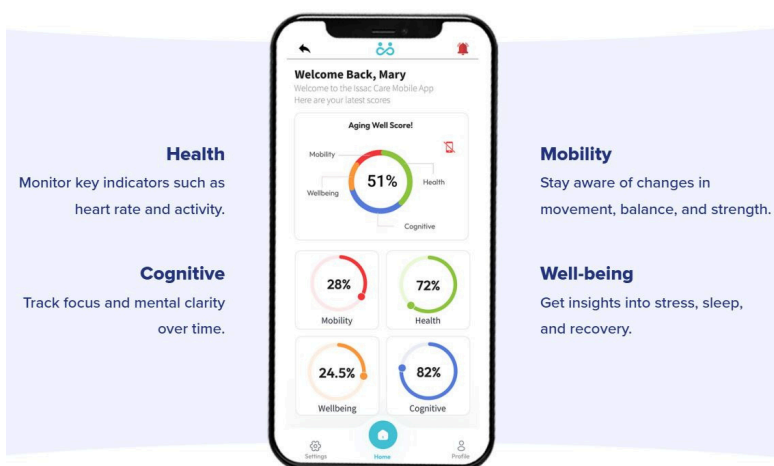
Health
Monitor key indicators such as heart rate and activity.

Cognitive
Track focus and mental clarity over time.

Welcome Back, Mary
Welcome to the Issac Care Mobile App
Here are your latest scores

Aging Well Score!
Mobility
Health
Wellbeing
51%
Cognitive

28%
Mobility

72%
Health

24.5%
Wellbeing

82%
Cognitive

Settings
Home
Profile

Mobility
Stay aware of changes in movement, balance, and strength.

Well-being
Get insights into stress, sleep, and recovery.